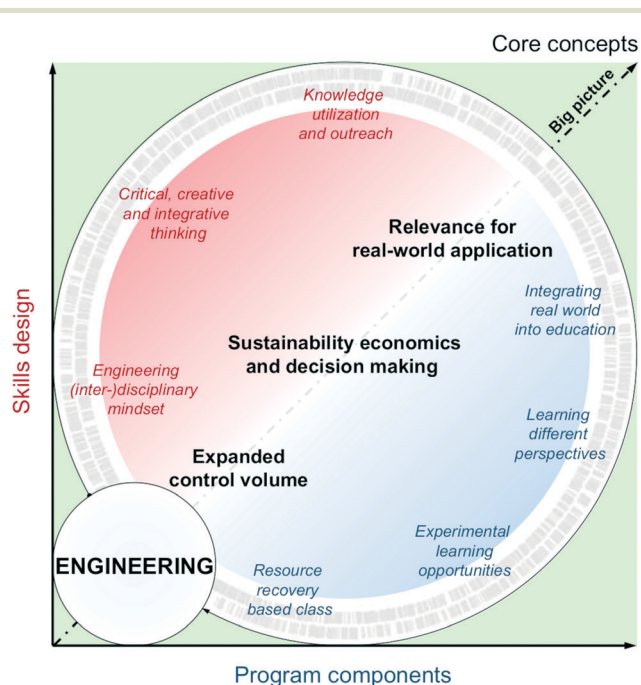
Core concepts

Big picture

Knowledge utilization and outreach

Critical, creative and integrative thinking

Relevance for real-world application

Integrating real world into education

Sustainability economics and decision making

Engineering (inter-)disciplinary mindset

Learning different perspectives

Expanded control volume

Experimental learning opportunities

ENGINEERING

Resource recovery based class

Skills design

Program components